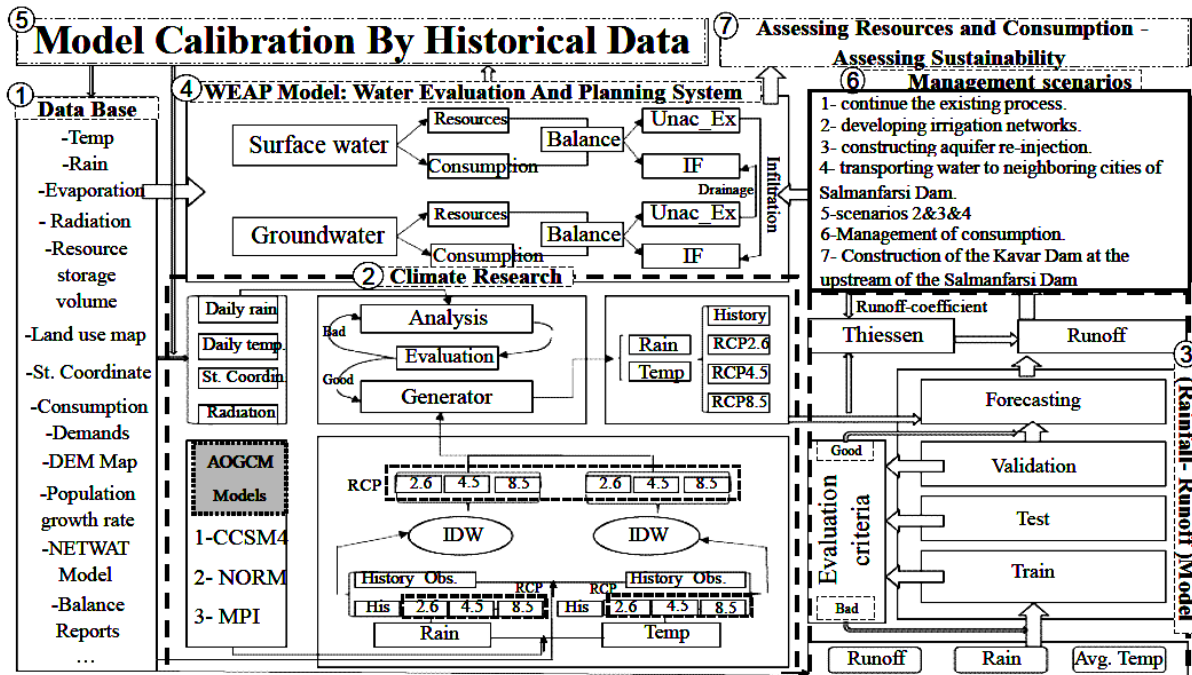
5 Model Calibration By Historical Data

7 Assessing Resources and Consumption - Assessing Sustainability

1 Data Base
-Temp
-Rain
-Evaporation
- Radiation
-Resource storage volume
-Land use map
-St. Coordinate
-Consumption
-Demands
-DEM Map
-Population growth rate
-NETWAT Model
-Balance Reports
…

4 WEAP Model: Water Evaluation And Planning System

Surface water
Resources
Consumption
Balance
Unac_Ex
IF
Drainage
Infiltration
Groundwater
Resources
Consumption
Balance
Unac_Ex
IF

6 Management scenarios
1- continue the existing process.
2- developing irrigation networks.
3- constructing aquifer re-injection.
4- transporting water to neighboring cities of Salmanfarsi Dam.
5-scenarios 2&3&4
6-Management of consumption.
7- Construction of the Kavar Dam at the upstream of the Salmanfarsi Dam

2 Climate Research

Daily rain
Daily temp.
St. Coordin.
Radiation
Analysis
Bad
Evaluation
Good
Generator
Rain
Temp
History
RCP2.6
RCP4.5
RCP8.5

AOGCM Models
1-CCSM4
2- NORM
3- MPI

RCP 2.6 4.5 8.5
2.6 4.5 8.5
IDW
IDW
History Obs.
RCP
History Obs.
RCP
His 2.6 4.5 8.5
His 2.6 4.5 8.5
Rain
Temp

Runoff-coefficient
Thiessen
Runoff
3 (Rainfall- Runoff )Model
Forecasting
Good
Evaluation criteria
Bad
Validation
Test
Train
Runoff
Rain
Avg. Temp